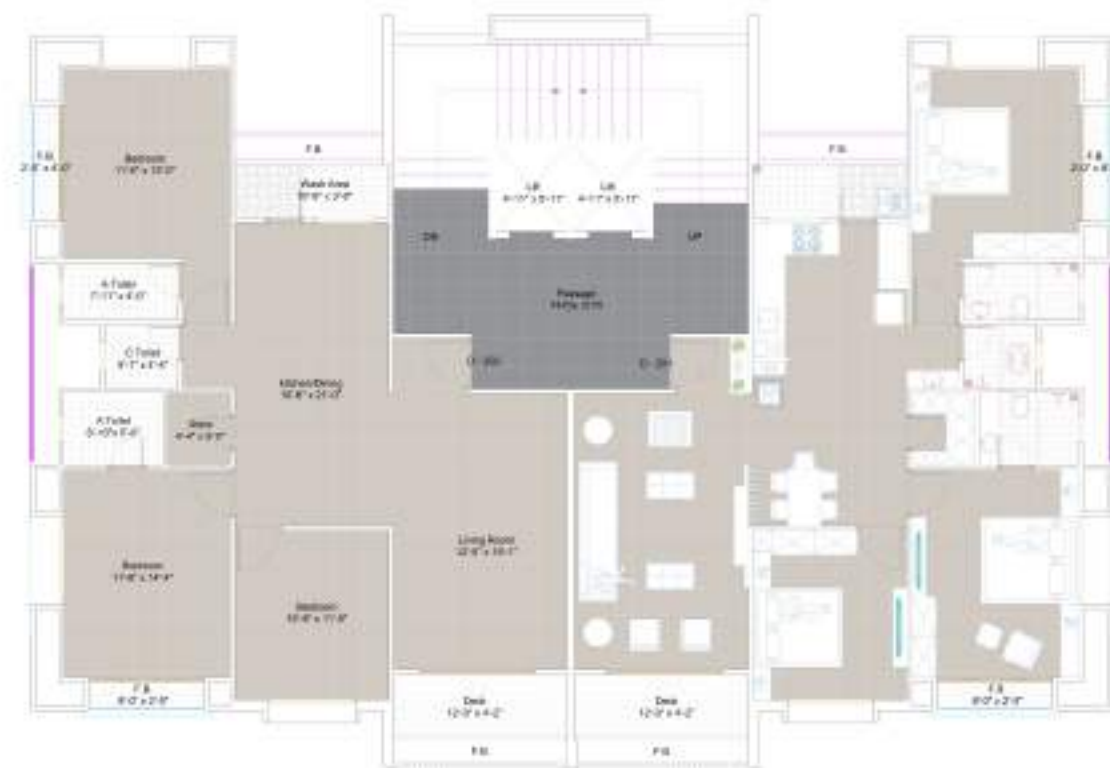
F.B.
2'-9" x 4'-0"

Bedroom
11'-6" x 15'-0"

F.B.

Wash Area
10'-6" x 3'-9"

Lift
6'-10" x 5'-11"

Lift
6'-11" x 5'-11"

F.B.

F.B.
2'-0" x 6'

DN

UP

A.Toilet
7'-11" x 6'-0"

Passage
14'-0" x 10'-0"

C.Toilet
6'-1" x 3'-6"

Kitchen/Dining
10'-6" x 21'-0"

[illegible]

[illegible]

A.Toilet
5'-10" x 7'-6"

Store
4'-4" x 5'-9"

Living Room
12'-6" x 33'-1"

Bedroom
11'-6" x 14'-9"

Bedroom
10'-6" x 11'-9"

F.B.
6'-0" x 2'-9"

Deck
12'-3" x 4'-2"

Deck
12'-3" x 4'-2"

F.B.
6'-0" x 2'-9"

F.B.

F.B.